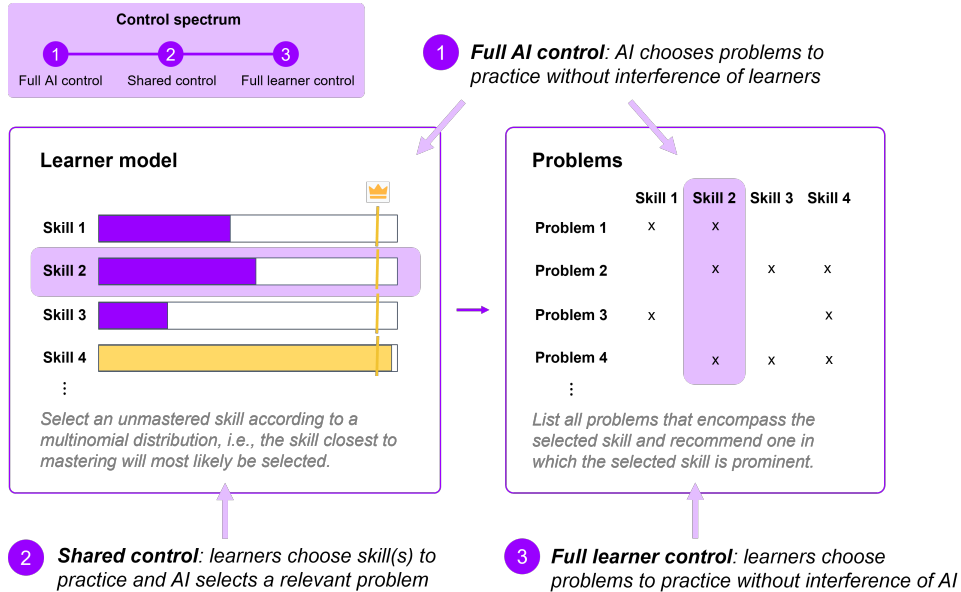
Control spectrum

1 Full AI control
2 Shared control
3 Full learner control

1 **Full AI control**: AI chooses problems to practice without interference of learners

Learner model

Skill 1
Skill 2
Skill 3
Skill 4
⋮

Select an unmastered skill according to a multinomial distribution, i.e., the skill closest to mastering will most likely be selected.

Problems

| | Skill 1 | Skill 2 | Skill 3 | Skill 4 |
|---|---|---|---|---|
| Problem 1 | x | x | | |
| Problem 2 | | x | x | x |
| Problem 3 | x | | | x |
| Problem 4 | | x | x | x |

⋮

List all problems that encompass the selected skill and recommend one in which the selected skill is prominent.

2 **Shared control**: learners choose skill(s) to practice and AI selects a relevant problem

3 **Full learner control**: learners choose problems to practice without interference of AI